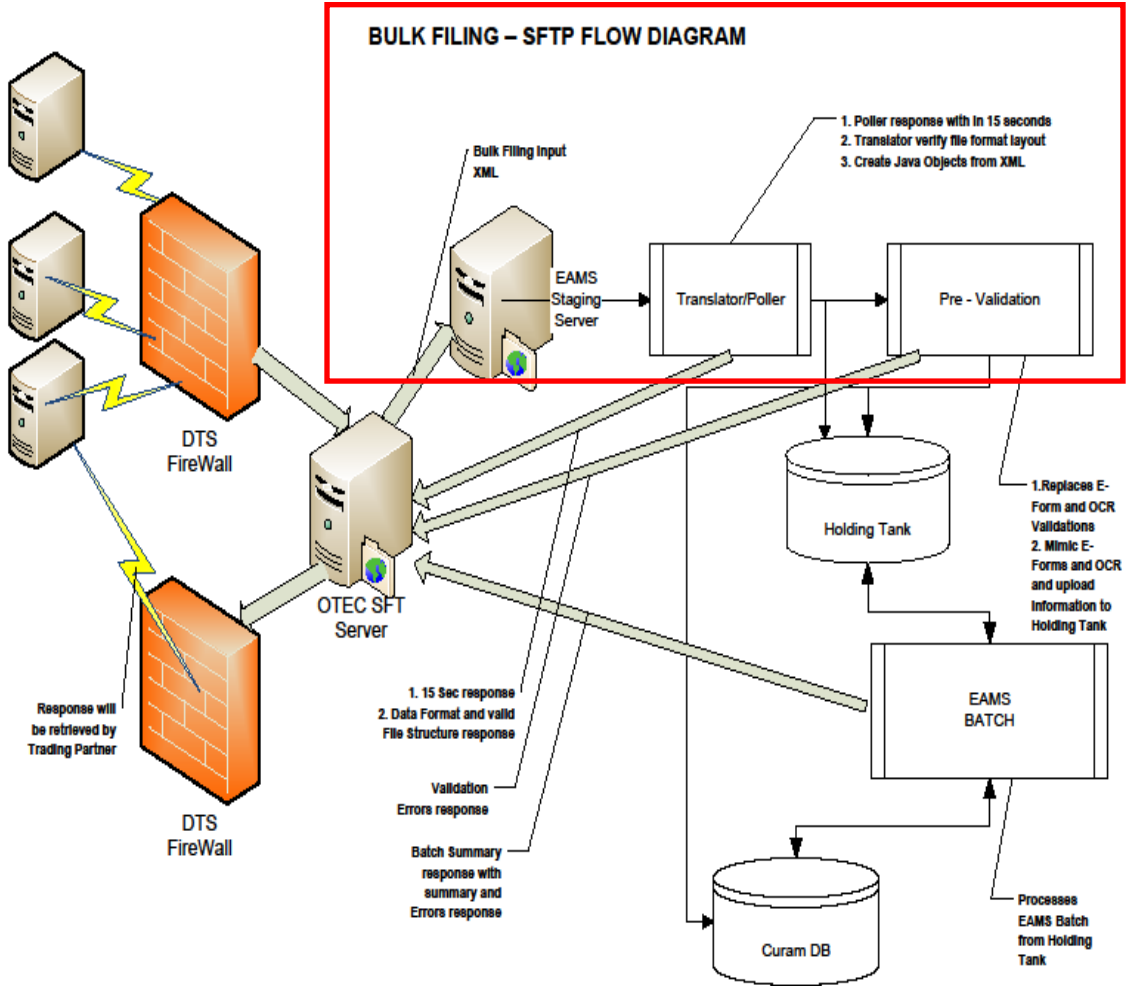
BULK FILING – SFTP FLOW DIAGRAM

Bulk Filing Input XML

1. Poller response with in 15 seconds
2. Translator verify file format layout
3. Create Java Objects from XML

EAMS Staging Server

Translator/Poller

Pre - Validation

DTS FireWall

OTEC SFT Server

Holding Tank

1.Replaces E-Form and OCR Validations
2. Mimic E-Forms and OCR and upload information to Holding Tank

EAMS BATCH

Response will be retrieved by Trading Partner

1. 15 Sec response
2. Data Format and valid File Structure response

Validation Errors response

DTS FireWall

Batch Summary response with summary and Errors response

Curam DB

Processes EAMS Batch from Holding Tank